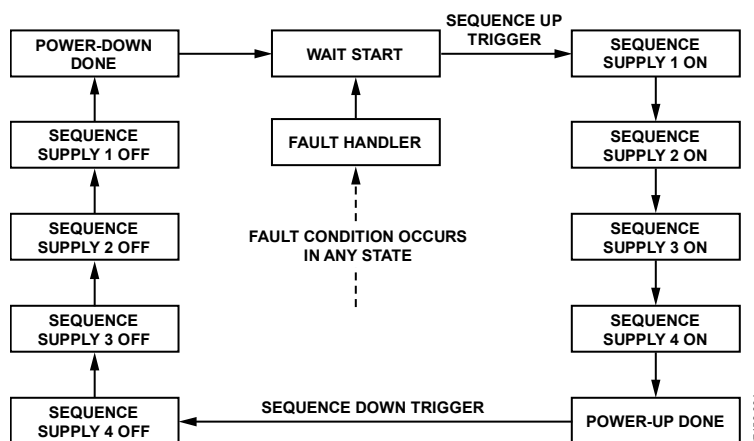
POWER-DOWN DONE

WAIT START

SEQUENCE UP TRIGGER

SEQUENCE SUPPLY 1 ON

SEQUENCE SUPPLY 1 OFF

FAULT HANDLER

SEQUENCE SUPPLY 2 ON

SEQUENCE SUPPLY 2 OFF

FAULT CONDITION OCCURS IN ANY STATE

SEQUENCE SUPPLY 3 ON

SEQUENCE SUPPLY 3 OFF

SEQUENCE SUPPLY 4 ON

SEQUENCE SUPPLY 4 OFF

SEQUENCE DOWN TRIGGER

POWER-UP DONE